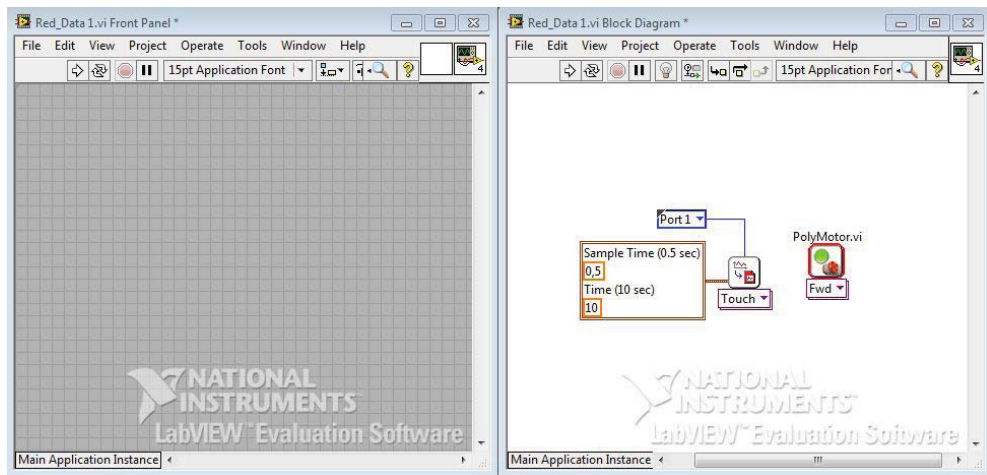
Red_Data 1.vi Front Panel *

File Edit View Project Operate Tools Window Help

15pt Application Font

NATIONAL INSTRUMENTS
LabVIEW Evaluation Software

Main Application Instance

Red_Data 1.vi Block Diagram *

File Edit View Project Operate Tools Window Help

15pt Application For

Port 1

Sample Time (0.5 sec)
0,5
Time (10 sec)
10

Touch

PolyMotor.vi

Fwd

NATIONAL INSTRUMENTS
LabVIEW Evaluation Software

Main Application Instance